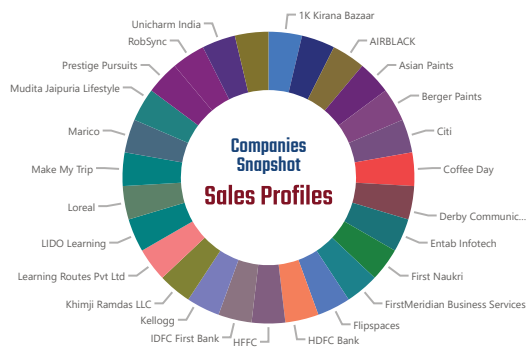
Unicharm India
1K Kirana Bazaar
RobSync
AIRBLACK
Prestige Pursuits
Asian Paints
Mudita Jaipuria Lifestyle
Berger Paints
Marico
Citi
Make My Trip
Coffee Day
Loreal
Derby Communic...
LIDO Learning
Entab Infotech
Learning Routes Pvt Ltd
First Naukri
Khimji Ramdas LLC
FirstMeridian Business Services
Kellogg
Flipspaces
IDFC First Bank
HFFC
HDFC Bank

Companies Snapshot
Sales Profiles